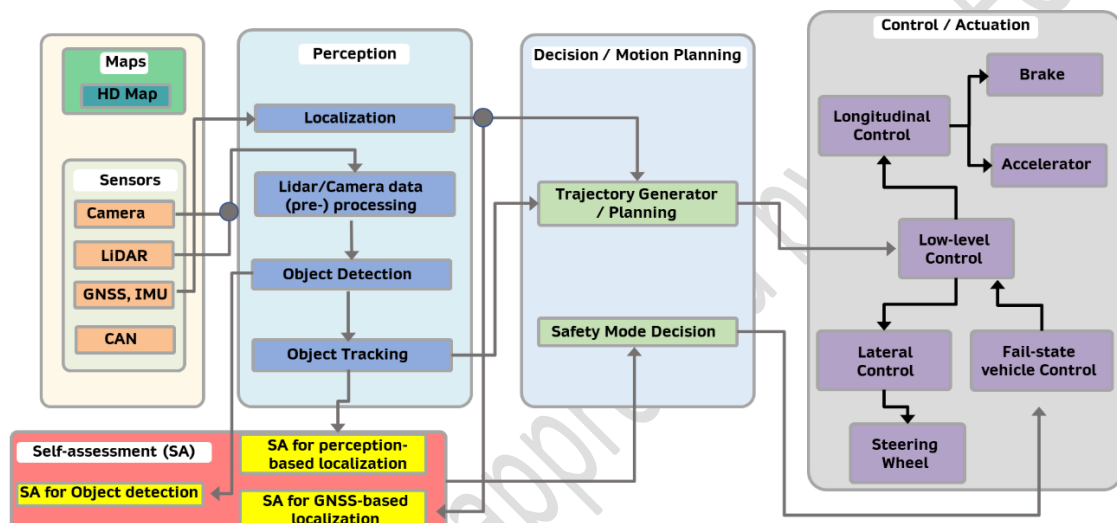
Maps

HD Map

Sensors

Camera

LiDAR

GNSS, IMU

CAN

Perception

Localization

Lidar/Camera data (pre-) processing

Object Detection

Object Tracking

Decision / Motion Planning

Trajectory Generator / Planning

Safety Mode Decision

Control / Actuation

Longitudinal Control

Brake

Accelerator

Low-level Control

Lateral Control

Fail-state vehicle Control

Steering Wheel

Self-assessment (SA)

SA for perception-based localization

SA for Object detection

SA for GNSS-based localization